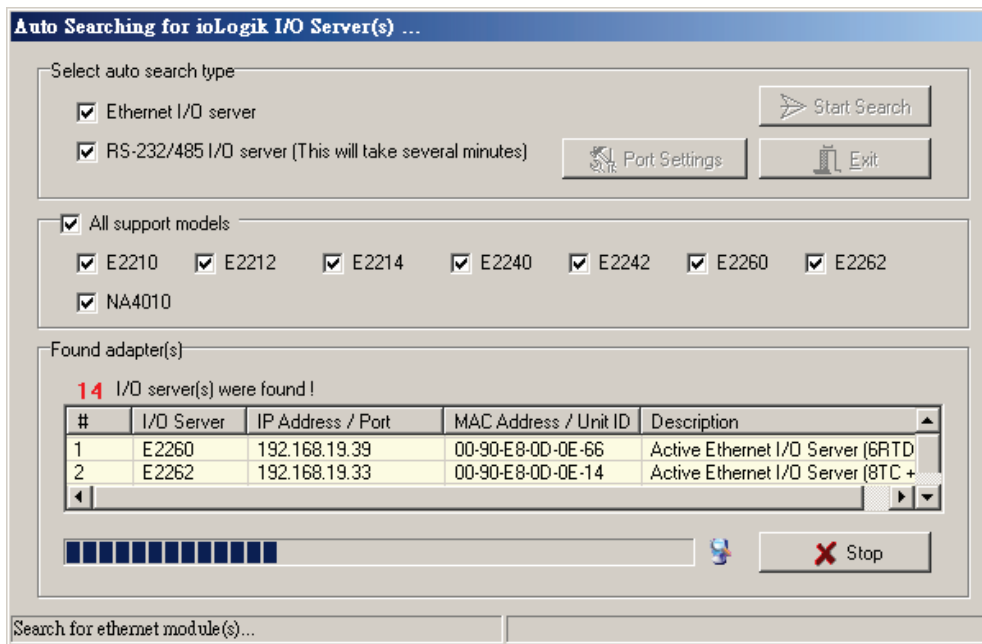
Auto Searching for ioLogik I/O Server(s) ...

Select auto search type

Ethernet I/O server

RS-232/485 I/O server (This will take several minutes)

Start Search

Port Settings

Exit

All support models

E2210 E2212 E2214 E2240 E2242 E2260 E2262

NA4010

Found adapter(s)

14 I/O server(s) were found !

| # | I/O Server | IP Address / Port | MAC Address / Unit ID | Description |
|---|---|---|---|---|
| 1 | E2260 | 192.168.19.39 | 00-90-E8-0D-0E-66 | Active Ethernet I/O Server (6RTD |
| 2 | E2262 | 192.168.19.33 | 00-90-E8-0D-0E-14 | Active Ethernet I/O Server (8TC + |

Stop

Search for ethernet module(s)...